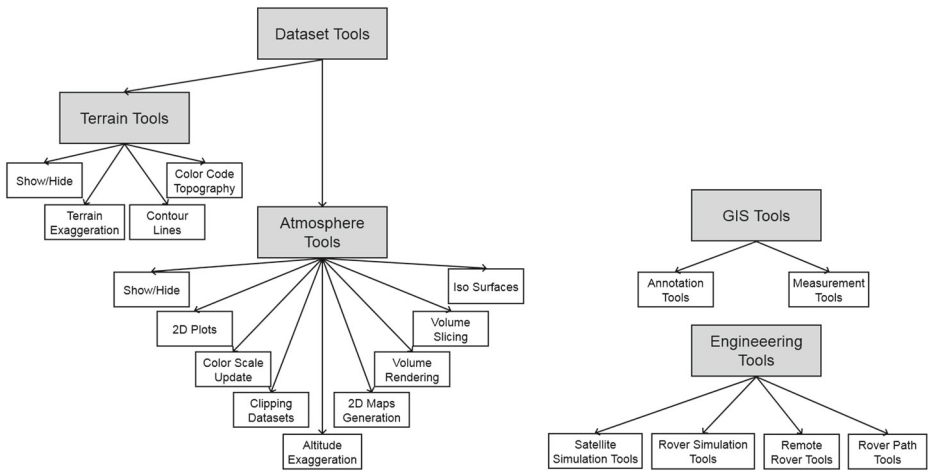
Dataset Tools

Terrain Tools

Show/Hide

Terrain Exaggeration

Contour Lines

Color Code Topography

Atmosphere Tools

Show/Hide

2D Plots

Color Scale Update

Clipping Datasets

Altitude Exaggeration

2D Maps Generation

Volume Rendering

Volume Slicing

Iso Surfaces

GIS Tools

Annotation Tools

Measurement Tools

Engineeering Tools

Satellite Simulation Tools

Rover Simulation Tools

Remote Rover Tools

Rover Path Tools